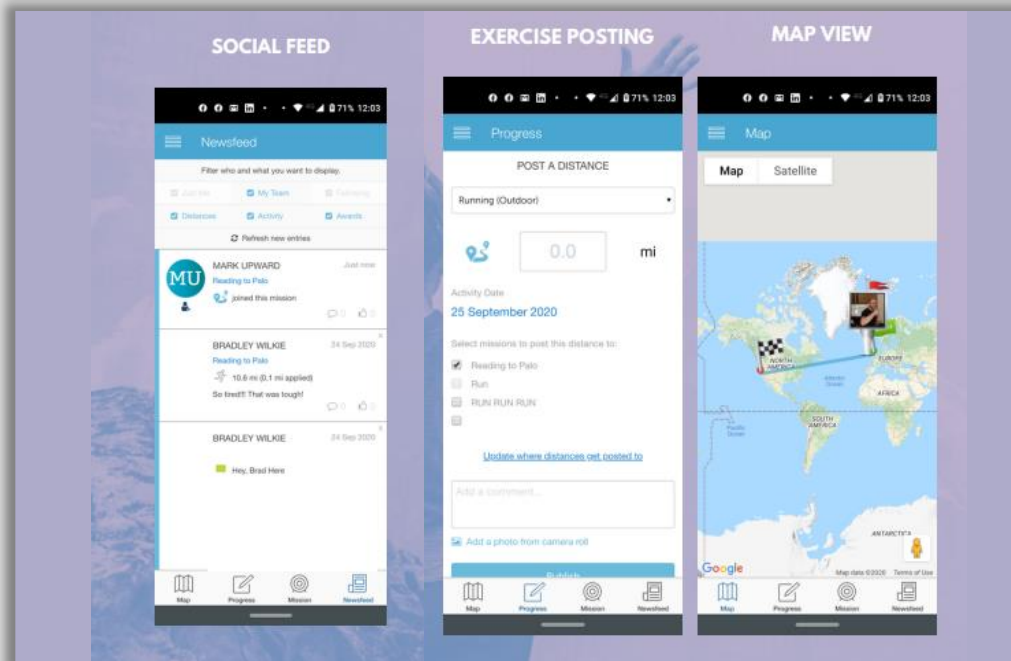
SOCIAL FEED

71% 12:03

Newsfeed

Filter who and what you want to display.

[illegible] My Team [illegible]

Distances Activity Awards

Refresh new entries

MU

MARK UPWARD Just now

Reading to Palo

joined this mission

0 0

BRADLEY WILKIE 24 Sep 2020

Reading to Palo

10.6 mi (0.1 mi applied)

So tired!!! That was tough!

0 0

BRADLEY WILKIE 24 Sep 2020

Hey, Brad Here

Map Progress Mission Newsfeed

EXERCISE POSTING

71% 12:03

Progress

POST A DISTANCE

Running (Outdoor)

0.0 mi

Activity Date

25 September 2020

Select missions to post this distance to:

Reading to Palo

Run

RUN RUN RUN

Update where distances get posted to

Add a comment...

Add a photo from camera roll

Publish

Map Progress Mission Newsfeed

MAP VIEW

71% 12:03

Map

Map Satellite

NORTH AMERICA

EUROPE

AFRICA

SOUTH AMERICA

ANTARCTICA

Google

Map data ©2020 Terms of Use

Map Progress Mission Newsfeed